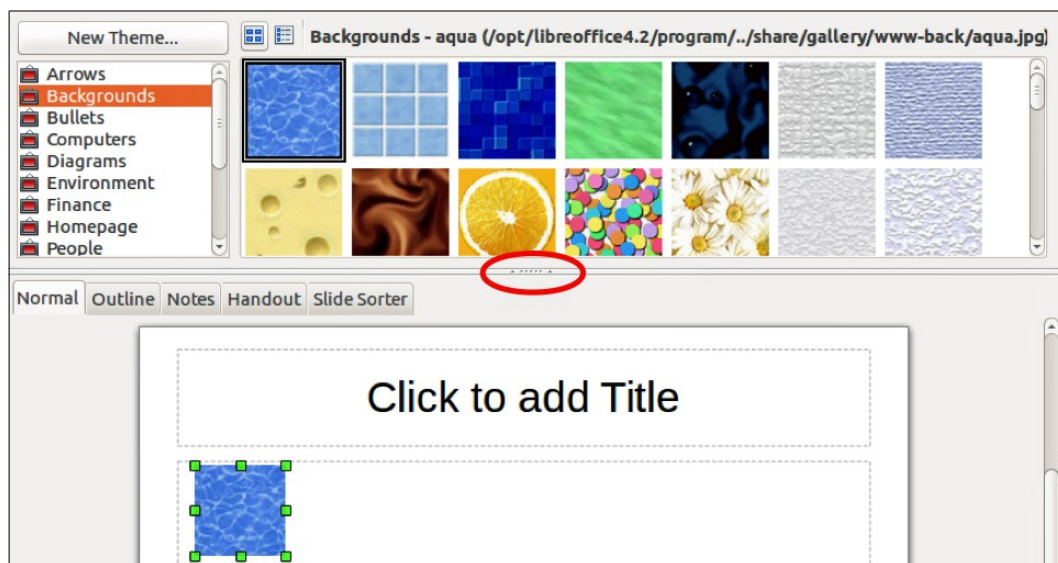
New Theme...

Backgrounds - aqua (/opt/libreoffice4.2/program/../share/gallery/www-back/aqua.jpg)

Arrows
Backgrounds
Bullets
Computers
Diagrams
Environment
Finance
Homepage
People

Normal | Outline | Notes | Handout | Slide Sorter

Click to add Title